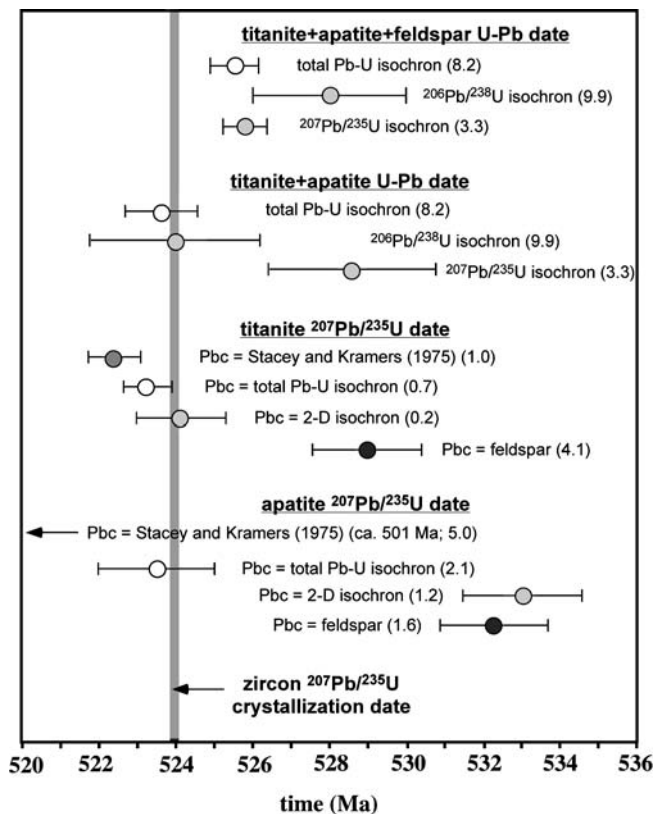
titanite+apatite+feldspar U-Pb date

total Pb-U isochron (8.2)

$^{206}Pb/^{238}U$ isochron (9.9)

$^{207}Pb/^{235}U$ isochron (3.3)

titanite+apatite U-Pb date

total Pb-U isochron (8.2)

$^{206}Pb/^{238}U$ isochron (9.9)

$^{207}Pb/^{235}U$ isochron (3.3)

titanite $^{207}Pb/^{235}U$ date

Pbc = Stacey and Kramers (1975) (1.0)

Pbc = total Pb-U isochron (0.7)

Pbc = 2-D isochron (0.2)

Pbc = feldspar (4.1)

apatite $^{207}Pb/^{235}U$ date

Pbc = Stacey and Kramers (1975) (ca. 501 Ma; 5.0)

Pbc = total Pb-U isochron (2.1)

Pbc = 2-D isochron (1.2)

Pbc = feldspar (1.6)

zircon $^{207}Pb/^{235}U$ crystallization date

520 522 524 526 528 530 532 534 536

time (Ma)